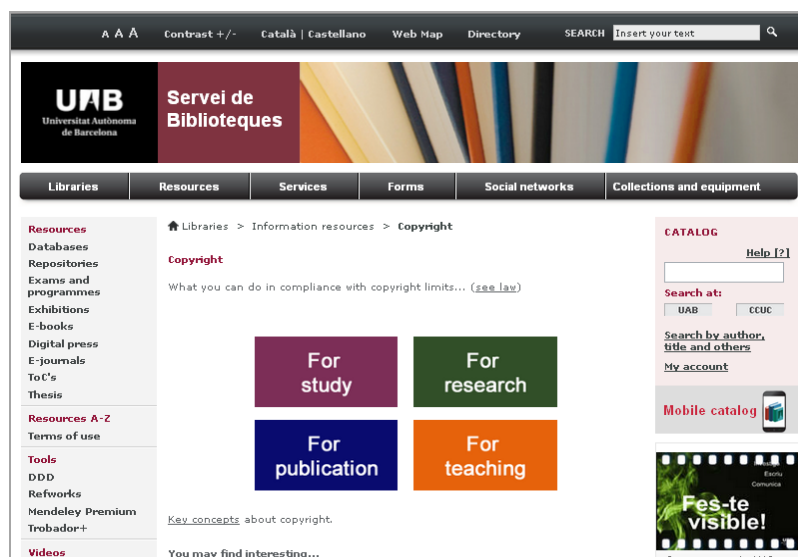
A A A Contrast +/- Català | Castellano Web Map Directory SEARCH Insert your text

UAB Universitat Autònoma de Barcelona

Servei de Biblioteques

Libraries | Resources | Services | Forms | Social networks | Collections and equipment

Resources
Databases
Repositories
Exams and programmes
Exhibitions
E-books
Digital press
E-journals
ToC's
Thesis

Resources A-Z
Terms of use

Tools
DDD
Refworks
Mendeley Premium
Trobador+

Videos

Libraries > Information resources > Copyright

Copyright

What you can do in compliance with copyright limits... (see law)

For study

For research

For publication

For teaching

Key concepts about copyright.

You may find interesting...

CATALOG

Help [?]

Search at:
UAB
CCUC

Search by author, title and others

My account

Mobile catalog

Escriu
Comunica
Fes-te visible!